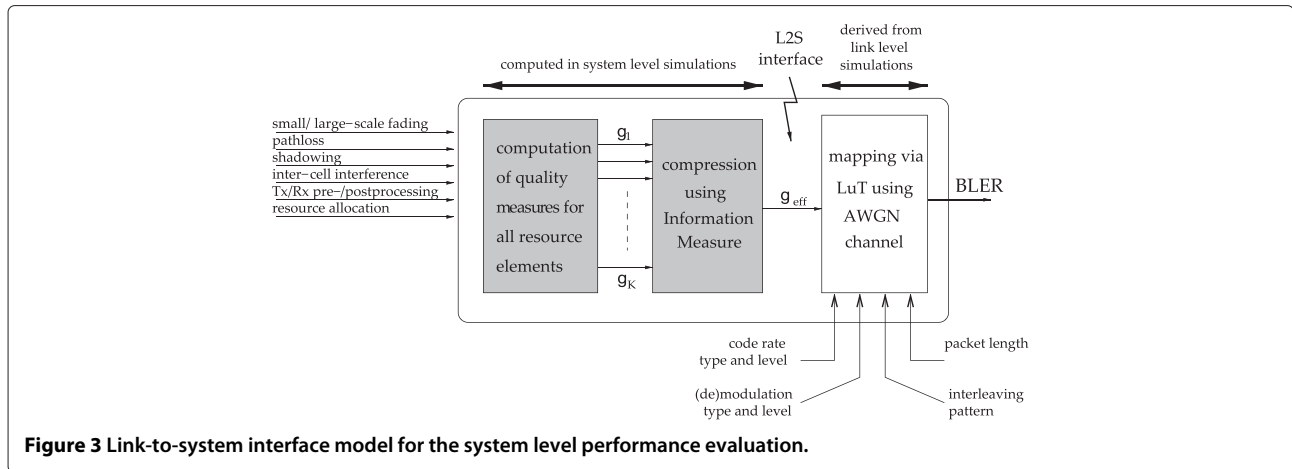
computed in system level simulations

L2S interface

derived from link level simulations

small/ large−scale fading
pathloss
shadowing
inter−cell interference
Tx/Rx pre−/postprocessing
resource allocation

computation of quality measures for all resource elements

$g_1$

$g_K$

compression using Information Measure

$g_{eff}$

mapping via LuT using AWGN channel

BLER

code rate type and level

(de)modulation type and level

interleaving pattern

packet length

**Figure 3 Link-to-system interface model for the system level performance evaluation.**